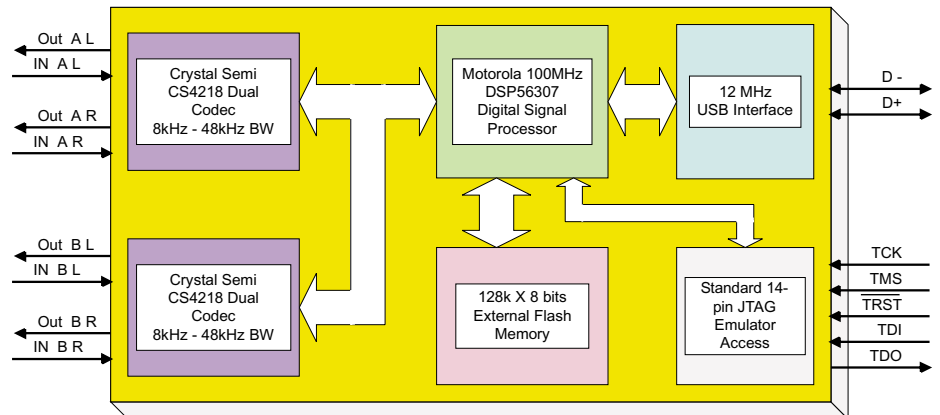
Out A L
IN A L
Out A R
IN A R
Out B L
IN B L
Out B R
IN B R

Crystal Semi CS4218 Dual Codec 8kHz - 48kHz BW

Motorola 100MHz DSP56307 Digital Signal Processor

12 MHz USB Interface

D -
D+

Crystal Semi CS4218 Dual Codec 8kHz - 48kHz BW

128k X 8 bits External Flash Memory

Standard 14-pin JTAG Emulator Access

TCK
TMS
$\overline{TRST}$
TDI
TDO